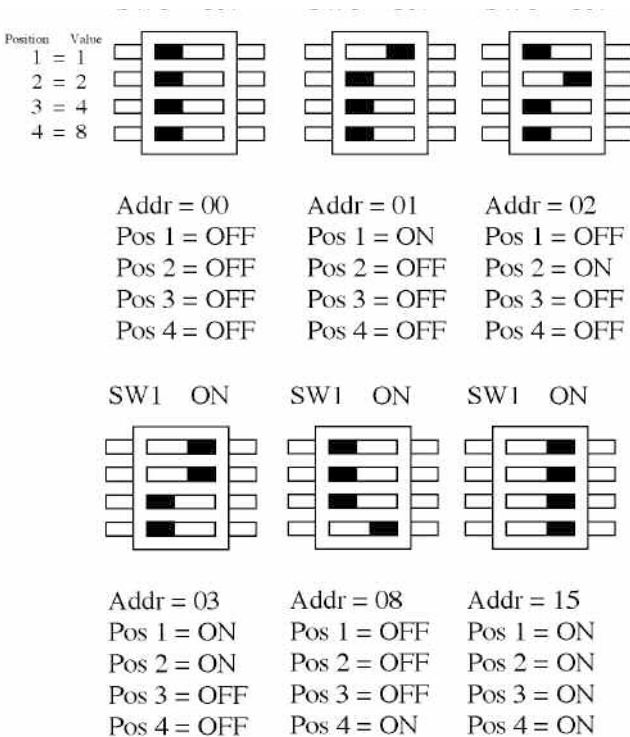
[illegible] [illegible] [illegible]

Position Value
1 = 1
2 = 2
3 = 4
4 = 8

Addr = 00
Pos 1 = OFF
Pos 2 = OFF
Pos 3 = OFF
Pos 4 = OFF

Addr = 01
Pos 1 = ON
Pos 2 = OFF
Pos 3 = OFF
Pos 4 = OFF

Addr = 02
Pos 1 = OFF
Pos 2 = ON
Pos 3 = OFF
Pos 4 = OFF

SW1 ON
SW1 ON
SW1 ON

Addr = 03
Pos 1 = ON
Pos 2 = ON
Pos 3 = OFF
Pos 4 = OFF

Addr = 08
Pos 1 = OFF
Pos 2 = OFF
Pos 3 = OFF
Pos 4 = ON

Addr = 15
Pos 1 = ON
Pos 2 = ON
Pos 3 = ON
Pos 4 = ON